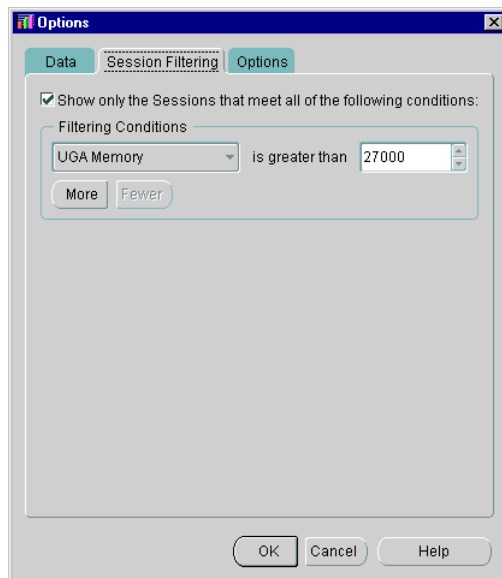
Options

Data | Session Filtering | Options

Show only the Sessions that meet all of the following conditions:

Filtering Conditions

UGA Memory | is greater than | 27000

More | Fewer

OK | Cancel | Help